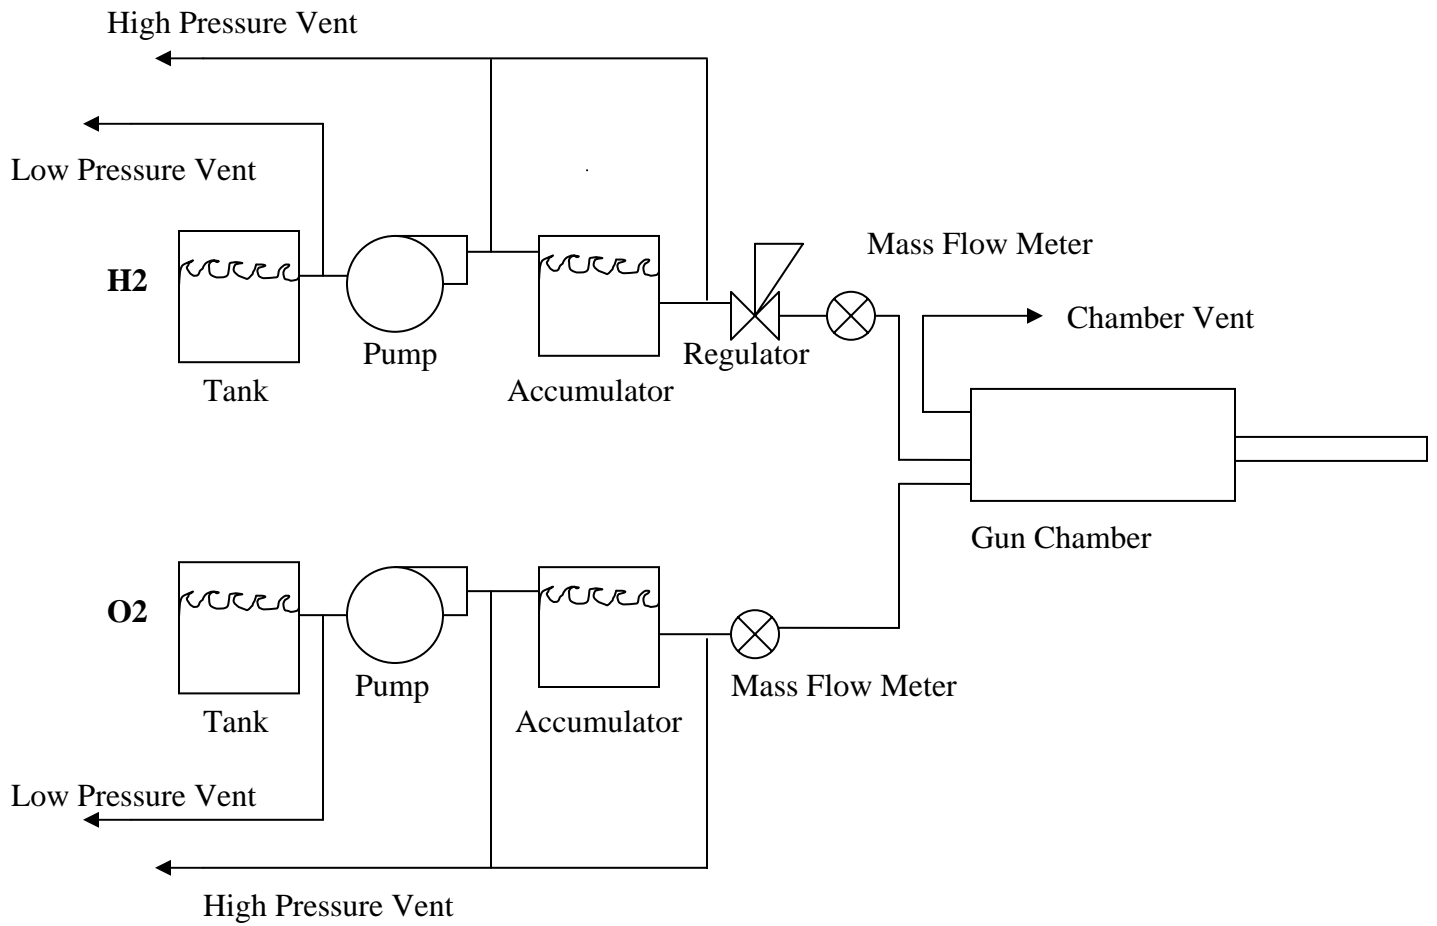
High Pressure Vent

Low Pressure Vent

H2

Tank

Pump

Accumulator

Regulator

Mass Flow Meter

Chamber Vent

Gun Chamber

O2

Tank

Pump

Accumulator

Mass Flow Meter

Low Pressure Vent

High Pressure Vent